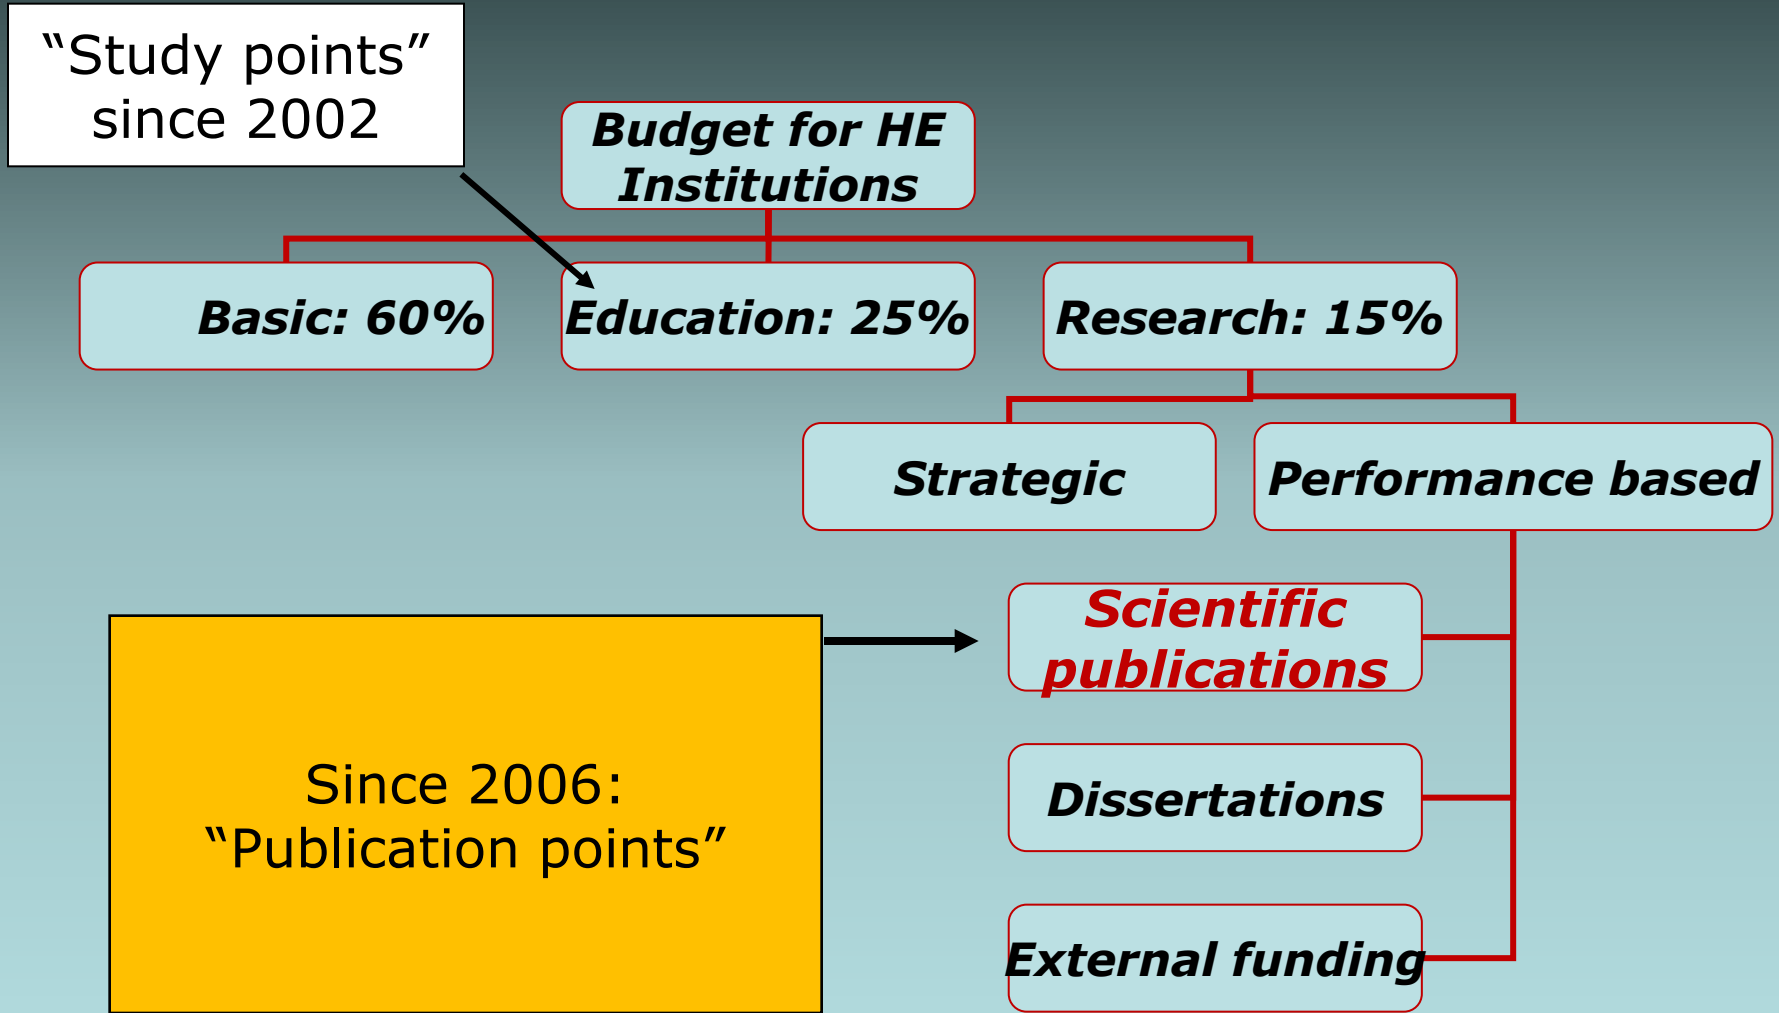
“Study points” since 2002

Budget for HE Institutions

Basic: 60%

Education: 25%

Research: 15%

Strategic

Performance based

Scientific publications

Dissertations

External funding

Since 2006: “Publication points”